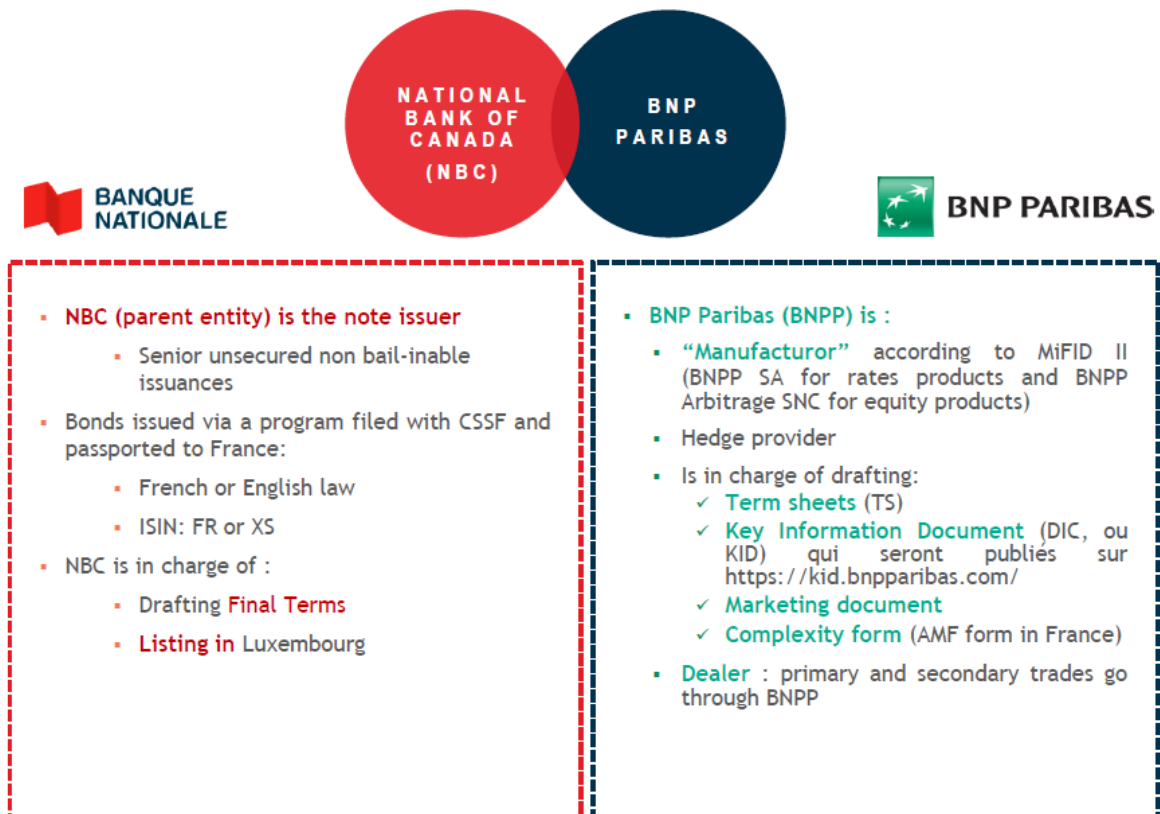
NATIONAL BANK OF CANADA (NBC)

BNP PARIBAS

BANQUE NATIONALE

BNP PARIBAS

- NBC (parent entity) is the note issuer
  - Senior unsecured non bail-inable issuances
- Bonds issued via a program filed with CSSF and passported to France:
  - French or English law
  - ISIN: FR or XS
- NBC is in charge of :
  - Drafting Final Terms
  - Listing in Luxembourg

- BNP Paribas (BNPP) is :
  - "Manufacturor" according to MiFID II (BNPP SA for rates products and BNPP Arbitrage SNC for equity products)
  - Hedge provider
  - Is in charge of drafting:
    ✓ Term sheets (TS)
    ✓ Key Information Document (DIC, ou KID) qui seront publiés sur https://kid.bnpparibas.com/
    ✓ Marketing document
    ✓ Complexity form (AMF form in France)
  - Dealer : primary and secondary trades go through BNPP